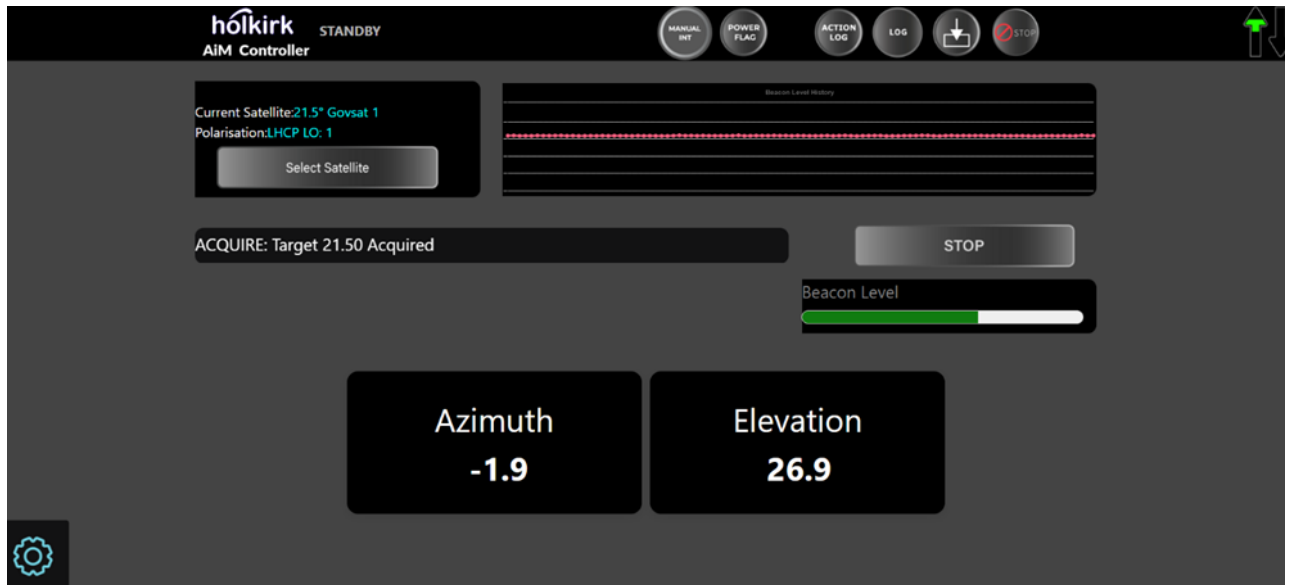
holkirk
AiM Controller
STANDBY

MANUAL INT
POWER FLAG
ACTION LOG
LOG
STOP

Current Satellite:21.5° Govsat 1
Polarisation:LHCP LO: 1

Select Satellite

Beacon Level History

ACQUIRE: Target 21.50 Acquired

STOP

Beacon Level

Azimuth
-1.9

Elevation
26.9